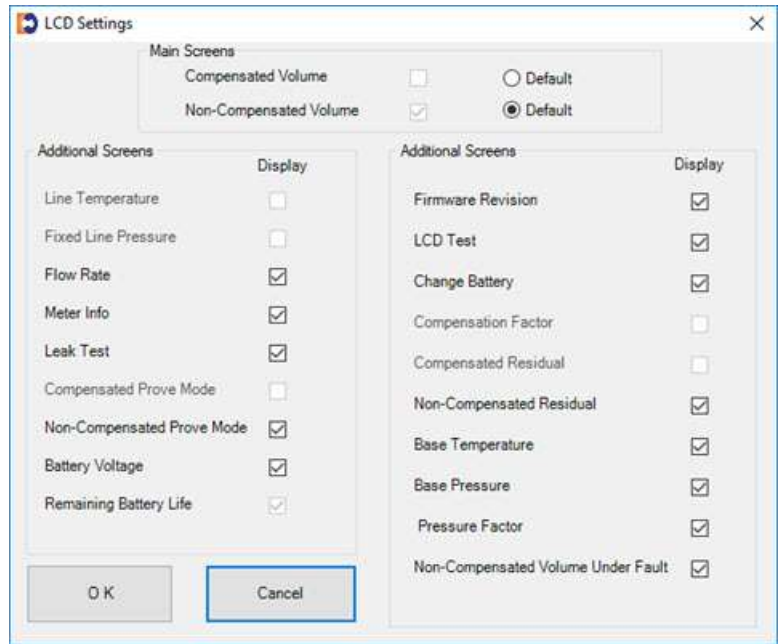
LCD Settings
×

Main Screens
Compensated Volume ○ Default
Non-Compensated Volume ☑ ◉ Default

Additional Screens
Display
Line Temperature ☐
Fixed Line Pressure ☐
Flow Rate ☑
Meter Info ☑
Leak Test ☑
Compensated Prove Mode ☐
Non-Compensated Prove Mode ☑
Battery Voltage ☑
Remaining Battery Life ☑

Additional Screens
Display
Firmware Revision ☑
LCD Test ☑
Change Battery ☑
Compensation Factor ☐
Compensated Residual ☐
Non-Compensated Residual ☑
Base Temperature ☑
Base Pressure ☑
Pressure Factor ☑
Non-Compensated Volume Under Fault ☑

O K
Cancel